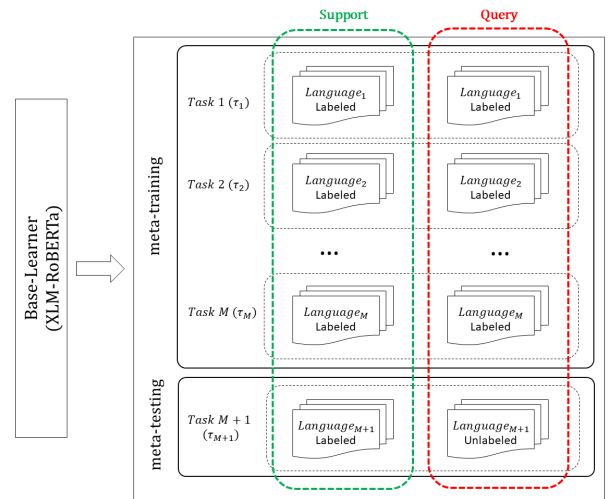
Base-Learner (XLM-RoBERTa)

Support

Query

meta-training

Task 1 $(\tau_1)$

$Language_1$ Labeled

$Language_1$ Labeled

Task 2 $(\tau_2)$

$Language_2$ Labeled

$Language_2$ Labeled

...

...

Task $M$ $(\tau_M)$

$Language_M$ Labeled

$Language_M$ Labeled

meta-testing

Task $M+1$ $(\tau_{M+1})$

$Language_{M+1}$ Labeled

$Language_{M+1}$ Unlabeled